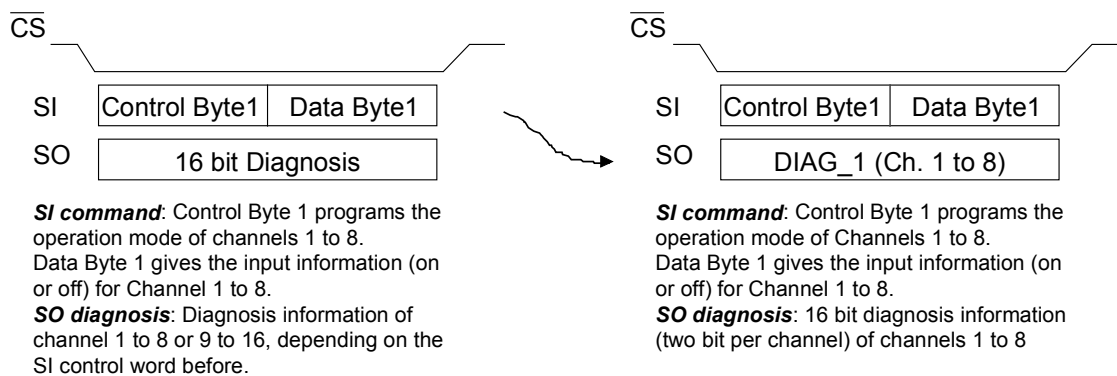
$\overline{CS}$

SI | Control Byte1 | Data Byte1

SO | 16 bit Diagnosis

***SI command***: Control Byte 1 programs the operation mode of channels 1 to 8.
Data Byte 1 gives the input information (on or off) for Channel 1 to 8.
***SO diagnosis***: Diagnosis information of channel 1 to 8 or 9 to 16, depending on the SI control word before.

$\overline{CS}$

SI | Control Byte1 | Data Byte1

SO | DIAG_1 (Ch. 1 to 8)

***SI command***: Control Byte 1 programs the operation mode of Channels 1 to 8.
Data Byte 1 gives the input information (on or off) for Channel 1 to 8.
***SO diagnosis***: 16 bit diagnosis information (two bit per channel) of channels 1 to 8